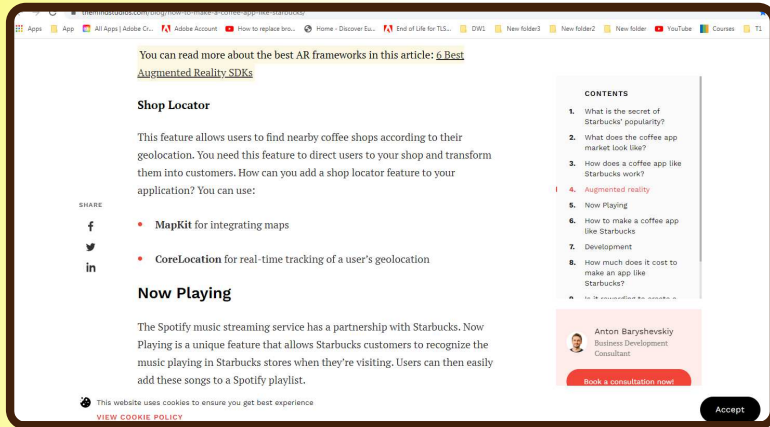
themindstudios.com/blog/how-to-make-a-coffee-app-like-starbucks/

Apps App All Apps | Adobe Cr... Adobe Account How to replace bro... Home - Discover Eu... End of Life for TLS... DW1 New folder3 New folder2 New folder YouTube Courses T1

You can read more about the best AR frameworks in this article: 6 Best Augmented Reality SDKs

Shop Locator

This feature allows users to find nearby coffee shops according to their geolocation. You need this feature to direct users to your shop and transform them into customers. How can you add a shop locator feature to your application? You can use:

SHARE

• MapKit for integrating maps

• CoreLocation for real-time tracking of a user's geolocation

Now Playing

The Spotify music streaming service has a partnership with Starbucks. Now Playing is a unique feature that allows Starbucks customers to recognize the music playing in Starbucks stores when they're visiting. Users can then easily add these songs to a Spotify playlist.

CONTENTS

1. What is the secret of Starbucks' popularity?
2. What does the coffee app market look like?
3. How does a coffee app like Starbucks work?
4. Augmented reality
5. Now Playing
6. How to make a coffee app like Starbucks
7. Development
8. How much does it cost to make an app like Starbucks?
9. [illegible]

Anton Baryshevskiy
Business Development Consultant

Book a consultation now!

This website uses cookies to ensure you get best experience
VIEW COOKIE POLICY

Accept